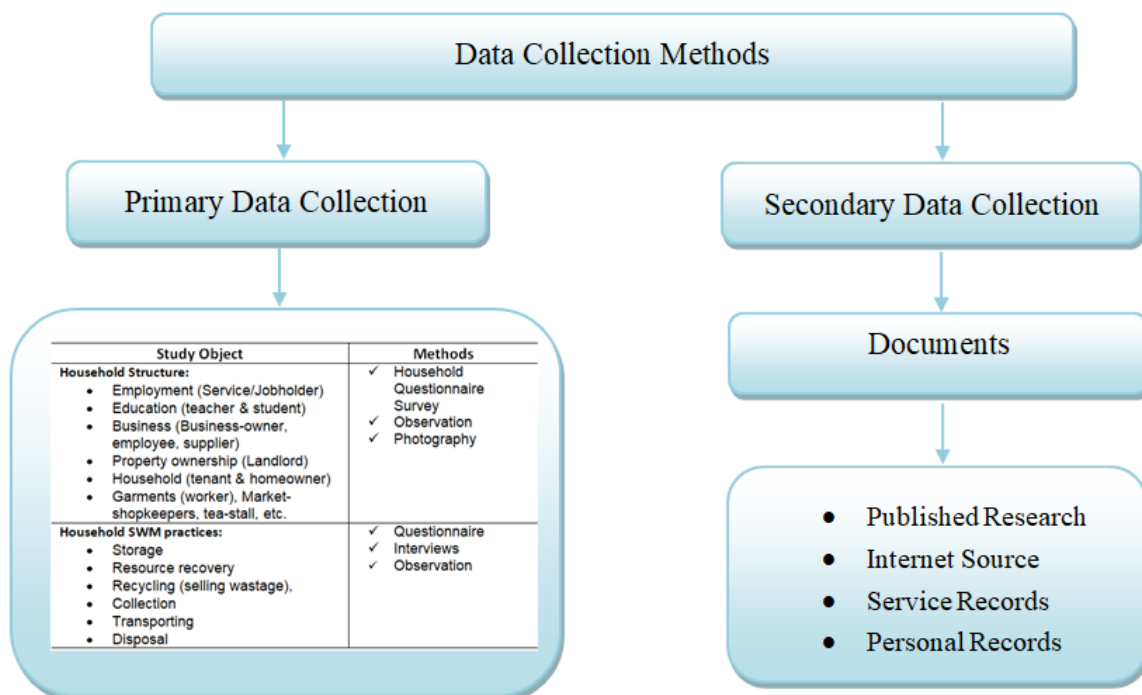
Data Collection Methods

Primary Data Collection

| Study Object | Methods |
|---|---|
| **Household Structure:** • Employment (Service/Jobholder) • Education (teacher & student) • Business (Business-owner, employee, supplier) • Property ownership (Landlord) • Household (tenant & homeowner) • Garments (worker), Market-shopkeepers, tea-stall, etc. | ✓ Household Questionnaire Survey ✓ Observation ✓ Photography |
| **Household SWM practices:** • Storage • Resource recovery • Recycling (selling wastage), • Collection • Transporting • Disposal | ✓ Questionnaire ✓ Interviews ✓ Observation |

Secondary Data Collection

Documents

- Published Research
- Internet Source
- Service Records
- Personal Records